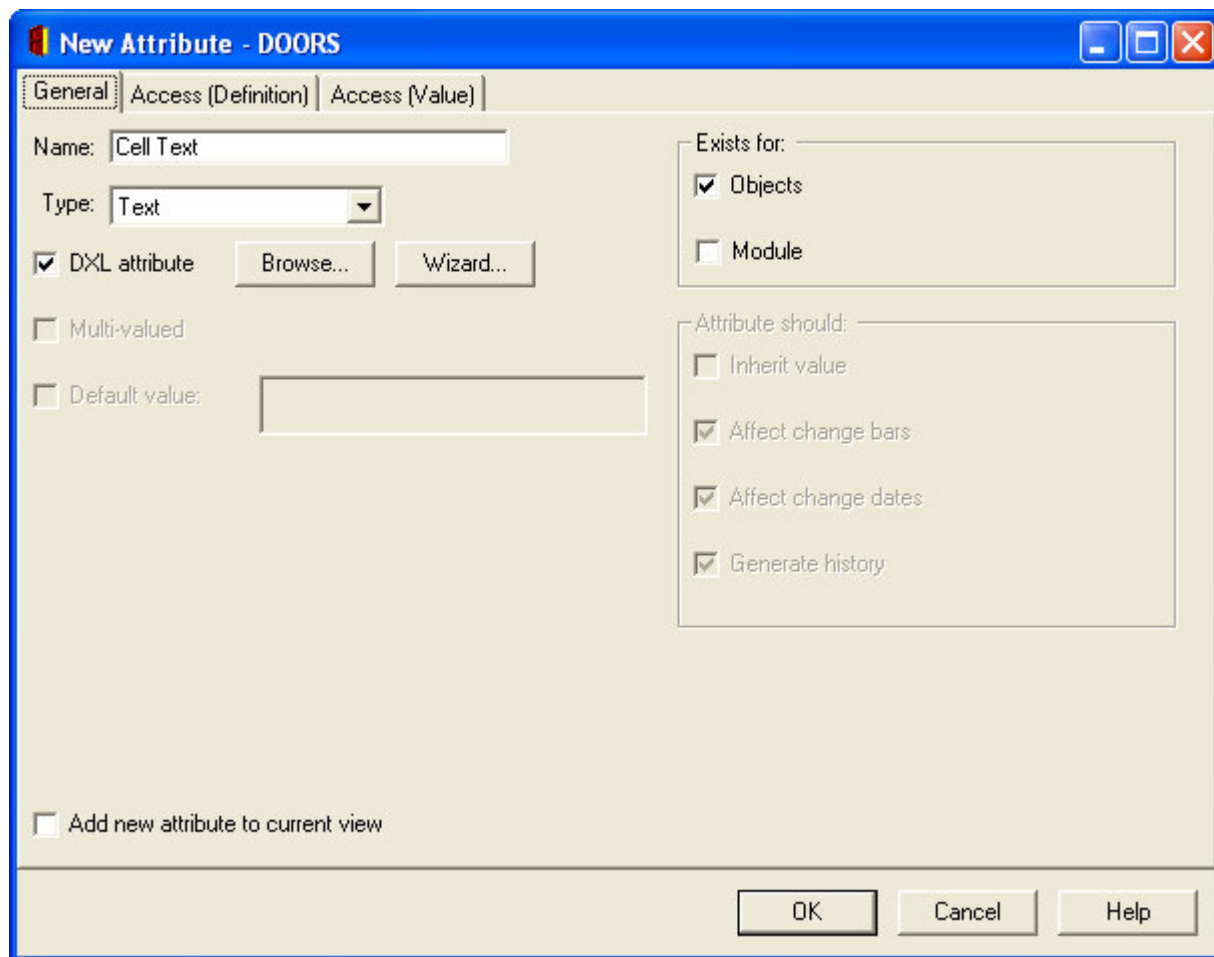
New Attribute - DOORS

General | Access (Definition) | Access (Value)

Name: Cell Text

Type: Text

DXL attribute Browse... Wizard...

Multi-valued

Default value:

Exists for:

Objects

Module

Attribute should:

Inherit value

Affect change bars

Affect change dates

Generate history

Add new attribute to current view

OK Cancel Help